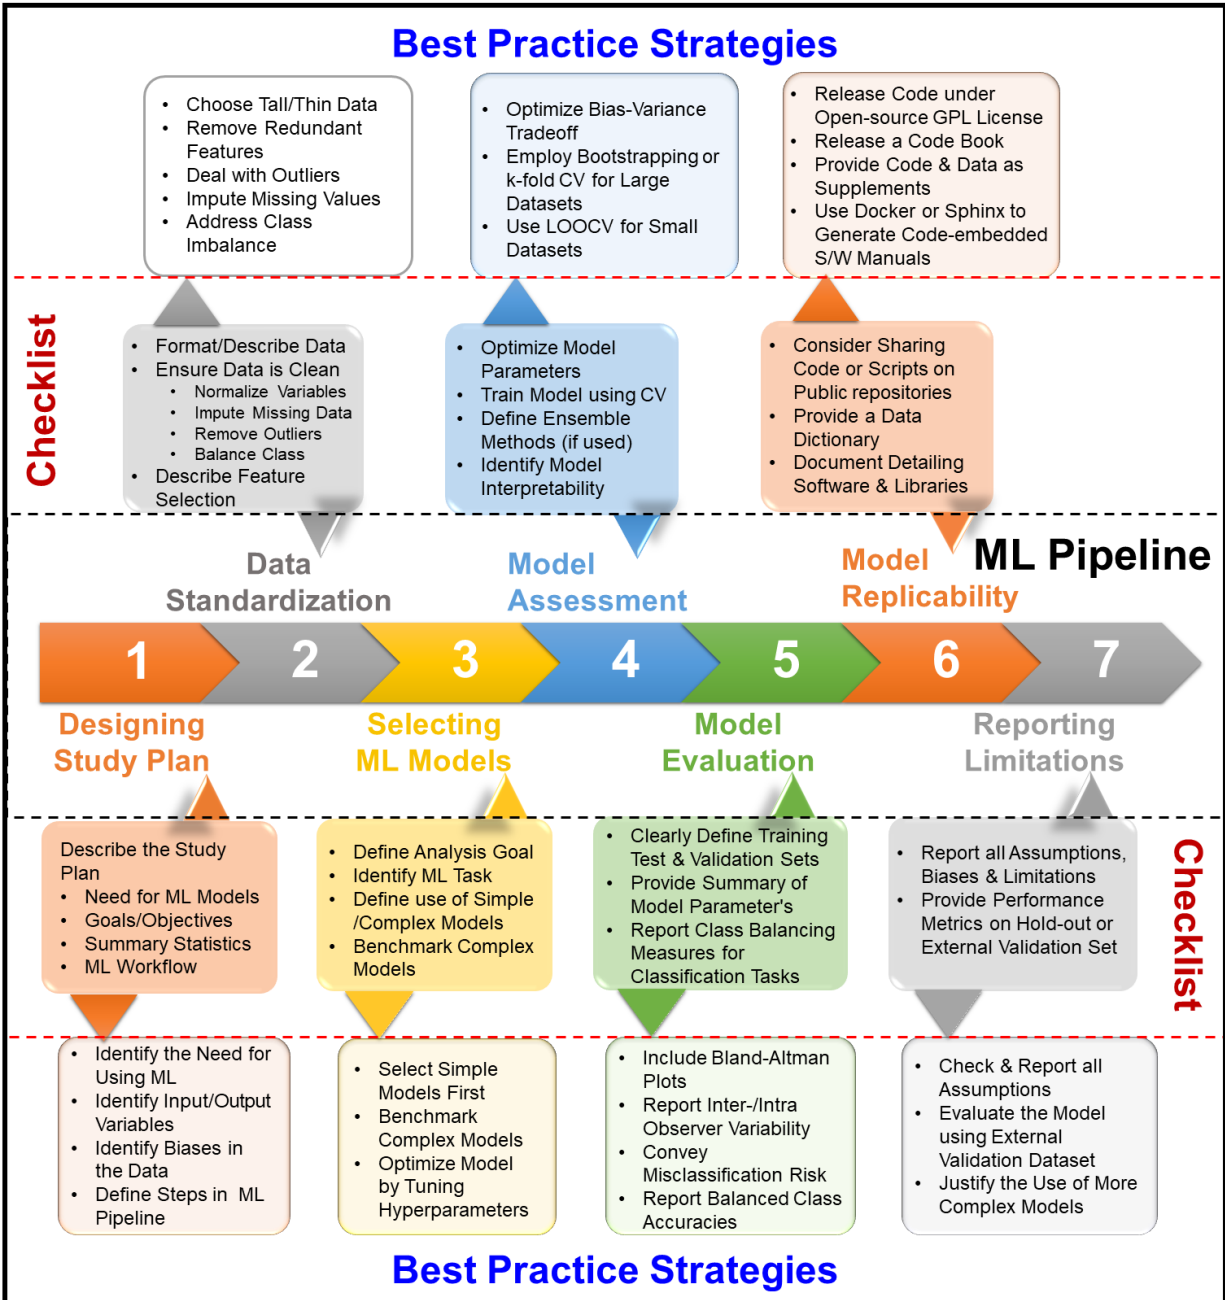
Best Practice Strategies

- Choose Tall/Thin Data
- Remove Redundant Features
- Deal with Outliers
- Impute Missing Values
- Address Class Imbalance

- Optimize Bias-Variance Tradeoff
- Employ Bootstrapping or k-fold CV for Large Datasets
- Use LOOCV for Small Datasets

- Release Code under Open-source GPL License
- Release a Code Book
- Provide Code & Data as Supplements
- Use Docker or Sphinx to Generate Code-embedded S/W Manuals

Checklist

- Format/Describe Data
- Ensure Data is Clean
  - Normalize Variables
  - Impute Missing Data
  - Remove Outliers
  - Balance Class
- Describe Feature Selection

- Optimize Model Parameters
- Train Model using CV
- Define Ensemble Methods (if used)
- Identify Model Interpretability

- Consider Sharing Code or Scripts on Public repositories
- Provide a Data Dictionary
- Document Detailing Software & Libraries

Data Standardization

Model Assessment

Model Replicability

ML Pipeline

1 2 3 4 5 6 7

Designing Study Plan

Selecting ML Models

Model Evaluation

Reporting Limitations

Describe the Study Plan
- Need for ML Models
- Goals/Objectives
- Summary Statistics
- ML Workflow

- Define Analysis Goal
- Identify ML Task
- Define use of Simple /Complex Models
- Benchmark Complex Models

- Clearly Define Training Test & Validation Sets
- Provide Summary of Model Parameter's
- Report Class Balancing Measures for Classification Tasks

- Report all Assumptions, Biases & Limitations
- Provide Performance Metrics on Hold-out or External Validation Set

Checklist

- Identify the Need for Using ML
- Identify Input/Output Variables
- Identify Biases in the Data
- Define Steps in ML Pipeline

- Select Simple Models First
- Benchmark Complex Models
- Optimize Model by Tuning Hyperparameters

- Include Bland-Altman Plots
- Report Inter-/Intra Observer Variability
- Convey Misclassification Risk
- Report Balanced Class Accuracies

- Check & Report all Assumptions
- Evaluate the Model using External Validation Dataset
- Justify the Use of More Complex Models

Best Practice Strategies